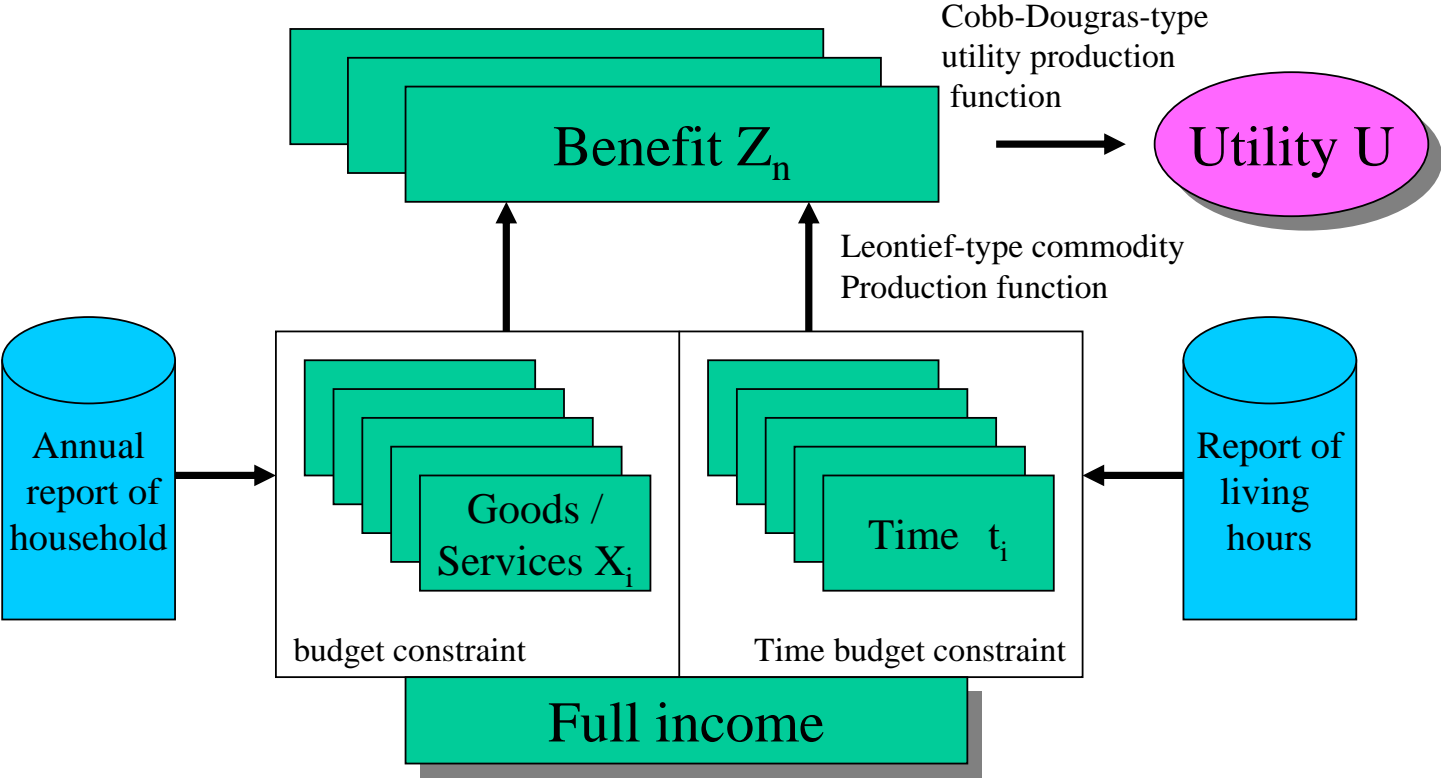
Cobb-Dougras-type utility production function

Benefit $Z_n$

Utility U

Leontief-type commodity Production function

Annual report of household

Goods / Services $X_i$

budget constraint

Time $t_i$

Time budget constraint

Report of living hours

Full income